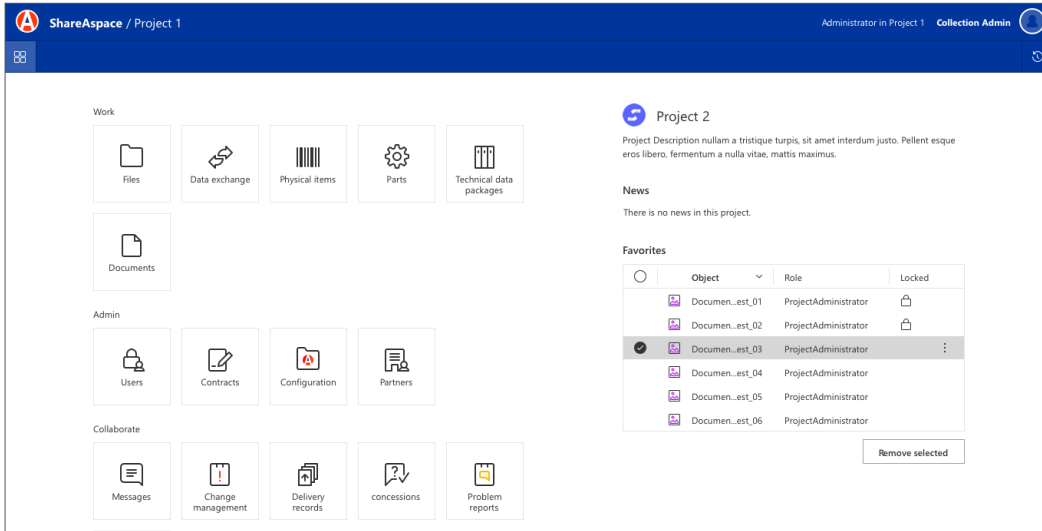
ShareAspace / Project 1

Administrator in Project 1 Collection Admin

Work

Files

Data exchange

Physical items

Parts

Technical data packages

Documents

Admin

Users

Contracts

Configuration

Partners

Collaborate

Messages

Change management

Delivery records

concessions

Problem reports

Project 2

Project Description nullam a tristique turpis, sit amet interdum justo. Pellent esque eros libero, fermentum a nulla vitae, mattis maximus.

News

There is no news in this project.

Favorites

| | | Object | Role | Locked | |
|---|---|---|---|---|---|
| | | Documen...est_01 | ProjectAdministrator | | |
| | | Documen...est_02 | ProjectAdministrator | | |
| | | Documen...est_03 | ProjectAdministrator | | ⋮ |
| | | Documen...est_04 | ProjectAdministrator | | |
| | | Documen...est_05 | ProjectAdministrator | | |
| | | Documen...est_06 | ProjectAdministrator | | |

Remove selected